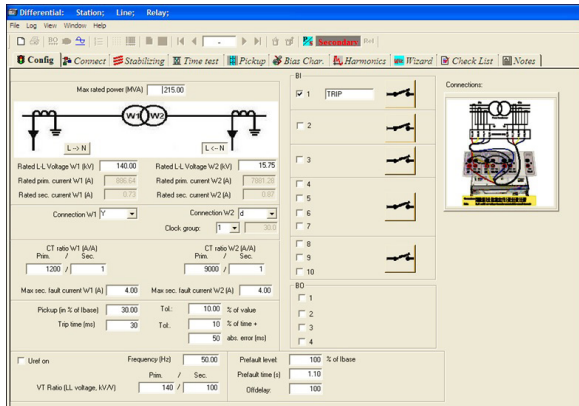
Differential: Station; Line; Relay;

File Log View Window Help

Secondary

Config Connect Stabilizing Time test Pickup Bias Char. Harmonics Wizard Check List Notes

Max rated power (MVA) 215.00

W1 W2

L -> N

L <- N

Rated L-L Voltage W1 (kV) 140.00
Rated L-L Voltage W2 (kV) 15.75
Rated prim. current W1 (A) 886.64
Rated prim. current W2 (A) 7881.26
Rated sec. current W1 (A) 0.73
Rated sec. current W2 (A) 0.87

Connection W1 Y
Connection W2 d
Clock group: 1 30.0

CT ratio W1 (A/A)
Prim. / Sec.
1200 / 1

CT ratio W2 (A/A)
Prim. / Sec.
9000 / 1

Max sec. fault current W1 (A) 4.00
Max sec. fault current W2 (A) 4.00

Pickup (in % of Ibase) 30.00
Trip time (ms) 30
Tol.: 10.00 % of value
Tol.: 10 % of time +
50 abs. error (ms)

Uref on
Frequency (Hz) 50.00
Prim. / Sec.
VT Ratio (LL voltage, kV/V) 140 / 100

Prefault level: 100 % of Ibase
Prefault time (s) 1.10
Offdelay: 100

BI
1 TRIP
2
3
4
5
6
7
8
9
10

BO
1
2
3
4

Connections: